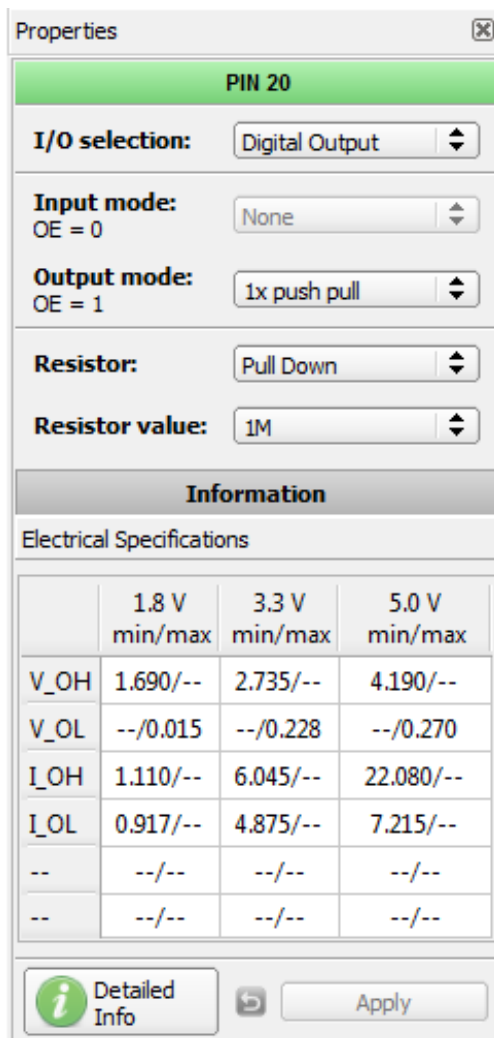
Properties

PIN 20

I/O selection: Digital Output

Input mode:
OE = 0
None

Output mode:
OE = 1
1x push pull

Resistor: Pull Down

Resistor value: 1M

Information

Electrical Specifications

| | 1.8 V min/max | 3.3 V min/max | 5.0 V min/max |
|---|---|---|---|
| V_OH | 1.690/-- | 2.735/-- | 4.190/-- |
| V_OL | --/0.015 | --/0.228 | --/0.270 |
| I_OH | 1.110/-- | 6.045/-- | 22.080/-- |
| I_OL | 0.917/-- | 4.875/-- | 7.215/-- |
| -- | --/-- | --/-- | --/-- |
| -- | --/-- | --/-- | --/-- |

Detailed Info

Apply